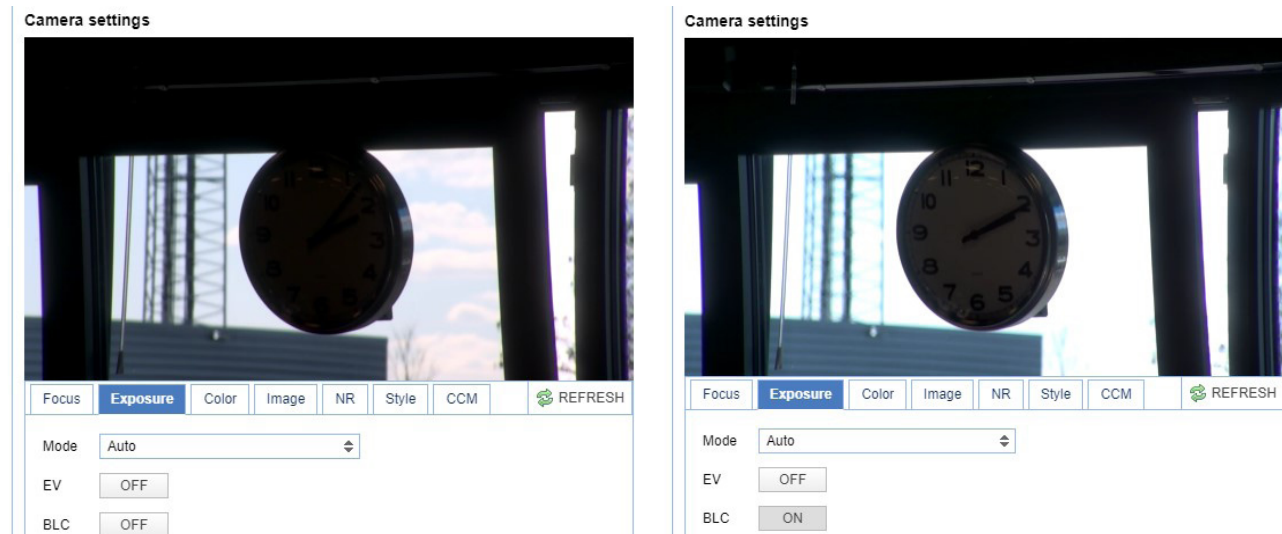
Camera settings

10
9
8
7
5
4
3
2

Focus | Exposure | Color | Image | NR | Style | CCM | REFRESH

Mode Auto

EV OFF

BLC OFF

Camera settings

12
11
10
9
8
7
6
5
4
3
2

Focus | Exposure | Color | Image | NR | Style | CCM | REFRESH

Mode Auto

EV OFF

BLC ON